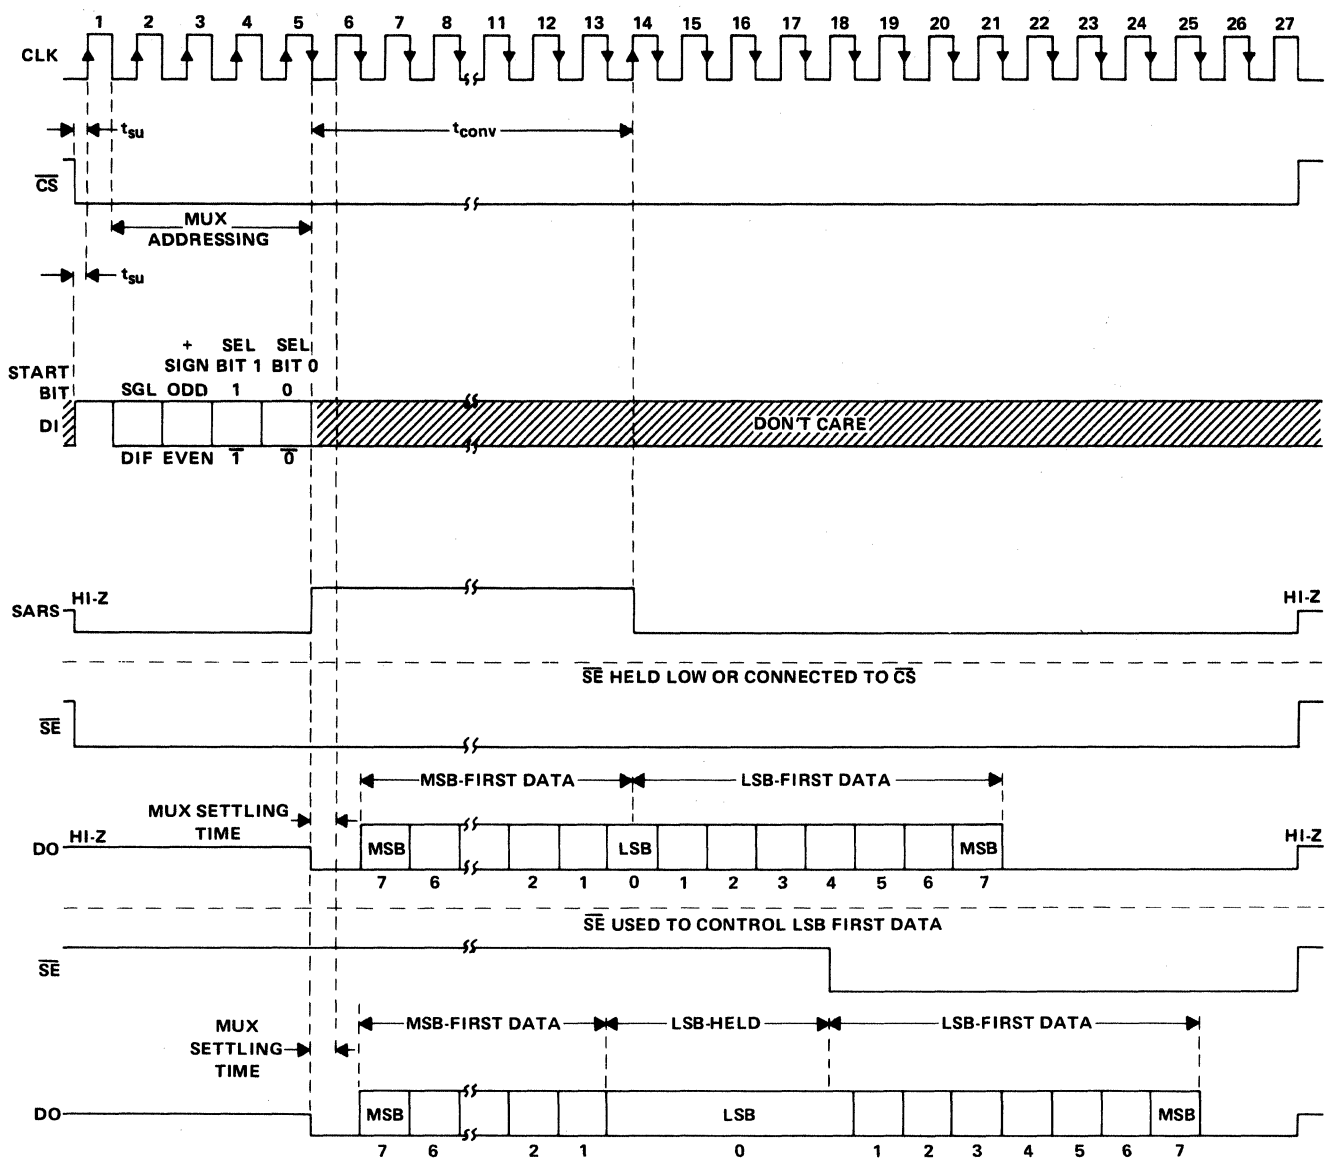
1 2 3 4 5 6 7 8 11 12 13 14 15 16 17 18 19 20 21 22 23 24 25 26 27

CLK

$t_{su}$

$t_{conv}$

$\overline{CS}$

MUX ADDRESSING

$t_{su}$

START BIT

+ SIGN ODD

SEL BIT 1

SEL BIT 0

SGL

1

0

DI

DON'T CARE

DIF EVEN $\overline{1}$ $\overline{0}$

SARS

HI-Z

HI-Z

$\overline{SE}$ HELD LOW OR CONNECTED TO $\overline{CS}$

$\overline{SE}$

MSB-FIRST DATA

LSB-FIRST DATA

MUX SETTLING TIME

DO

HI-Z

MSB

LSB

MSB

HI-Z

7 6 2 1 0 1 2 3 4 5 6 7

$\overline{SE}$ USED TO CONTROL LSB FIRST DATA

$\overline{SE}$

MUX SETTLING TIME

MSB-FIRST DATA

LSB-HELD

LSB-FIRST DATA

DO

MSB

LSB

MSB

7 6 2 1 0 1 2 3 4 5 6 7